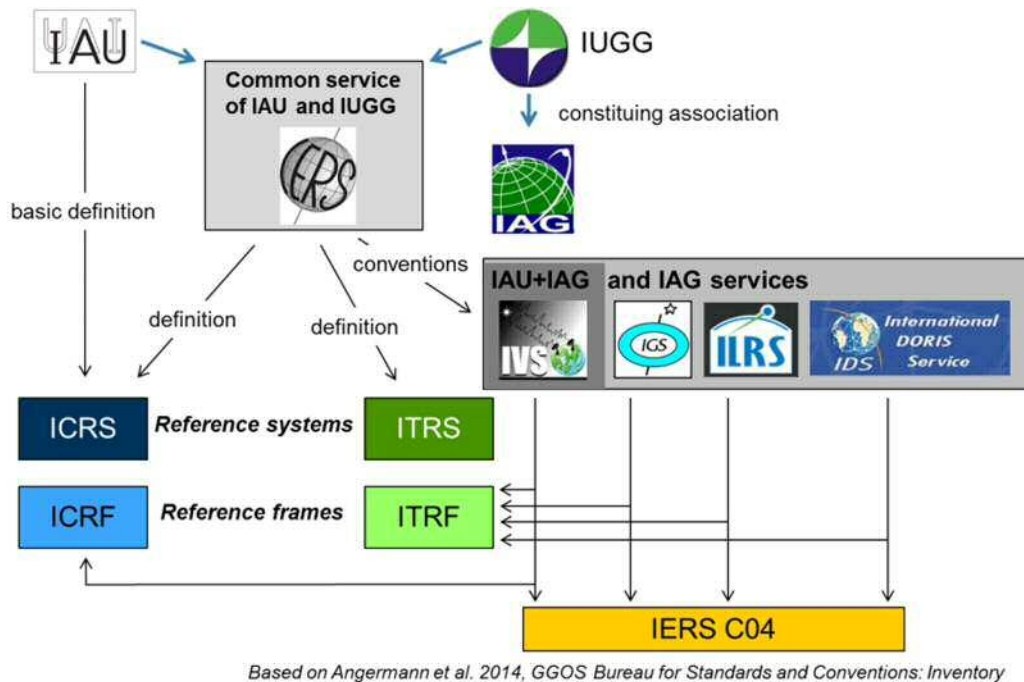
IAU

IUGG

Common service of IAU and IUGG

ERS

constituing association

IAG

basic definition

conventions

IAU+IAG and IAG services

definition

definition

IVS

IGS

ILRS

International DORIS Service

IDS

ICRS

Reference systems

ITRS

ICRF

Reference frames

ITRF

IERS C04

Based on Angermann et al. 2014, GGOS Bureau for Standards and Conventions: Inventory